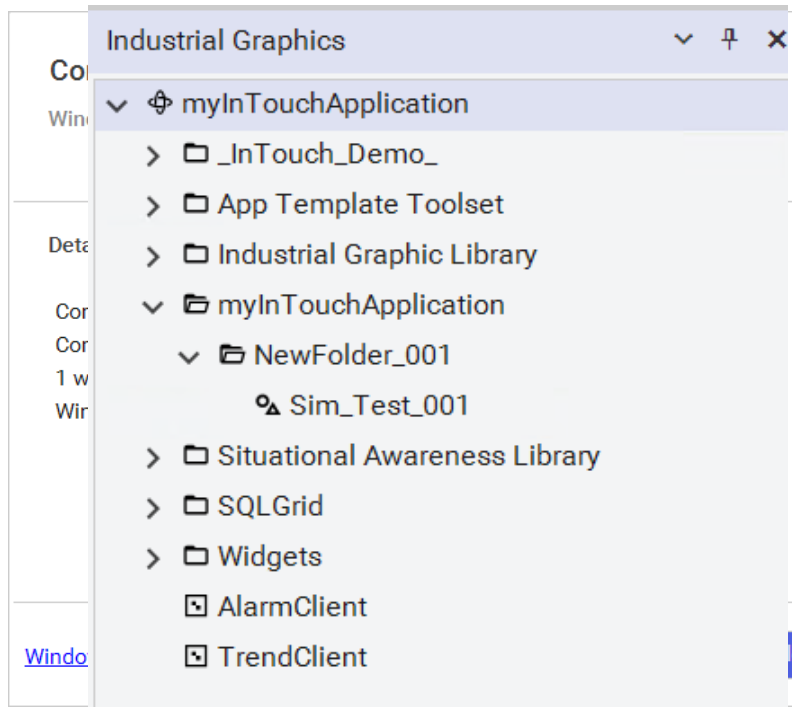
Cor
Win
Deta
Cor
Cor
1 w
Wir
Windo

Industrial Graphics

myInTouchApplication
_InTouch_Demo_
App Template Toolset
Industrial Graphic Library
myInTouchApplication
NewFolder_001
Sim_Test_001
Situational Awareness Library
SQLGrid
Widgets
AlarmClient
TrendClient